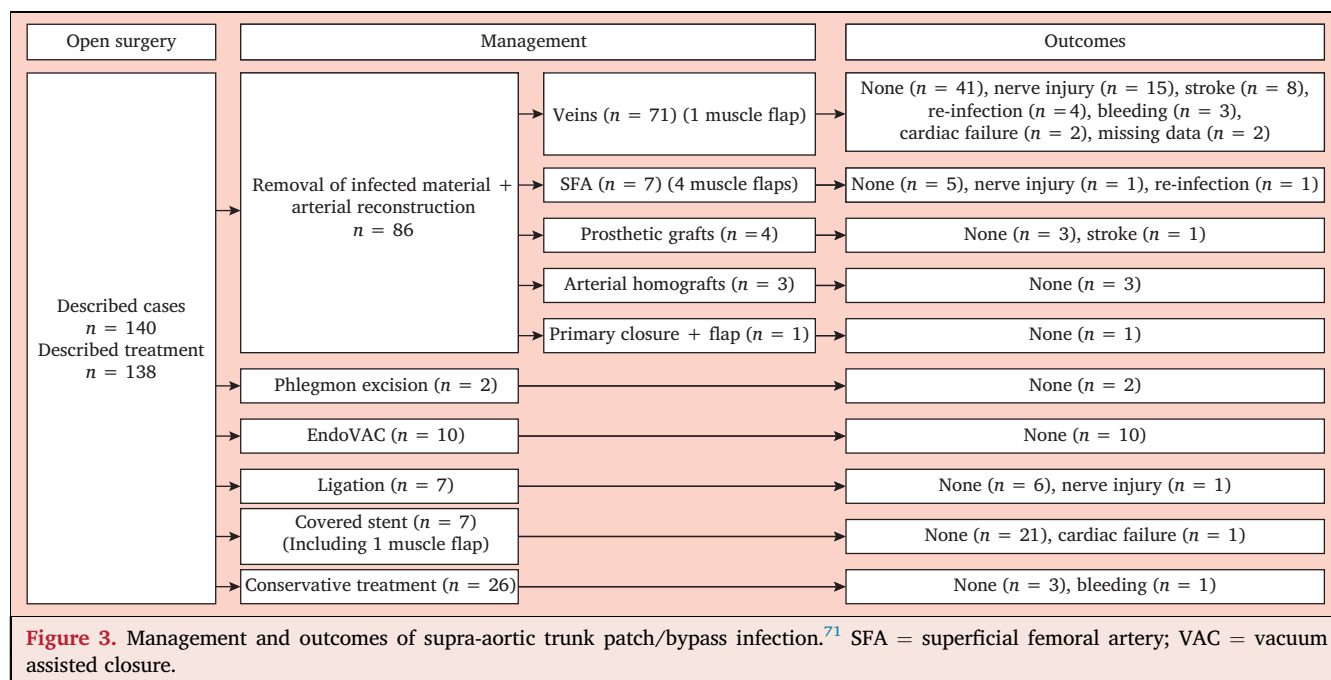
Open surgery

Management

Outcomes

Described cases $n = 140$ Described treatment $n = 138$

Removal of infected material + arterial reconstruction $n = 86$

Veins ($n = 71$) (1 muscle flap)

None ($n = 41$), nerve injury ($n = 15$), stroke ($n = 8$), re-infection ($n = 4$), bleeding ($n = 3$), cardiac failure ($n = 2$), missing data ($n = 2$)

SFA ($n = 7$) (4 muscle flaps)

None ($n = 5$), nerve injury ($n = 1$), re-infection ($n = 1$)

Prosthetic grafts ($n = 4$)

None ($n = 3$), stroke ($n = 1$)

Arterial homografts ($n = 3$)

None ($n = 3$)

Primary closure + flap ($n = 1$)

None ($n = 1$)

Phlegmon excision ($n = 2$)

None ($n = 2$)

EndoVAC ($n = 10$)

None ($n = 10$)

Ligation ($n = 7$)

None ($n = 6$), nerve injury ($n = 1$)

Covered stent ($n = 7$) (Including 1 muscle flap)

None ($n = 21$), cardiac failure ($n = 1$)

Conservative treatment ($n = 26$)

None ($n = 3$), bleeding ($n = 1$)

Figure 3. Management and outcomes of supra-aortic trunk patch/bypass infection.$^{71}$ SFA = superficial femoral artery; VAC = vacuum assisted closure.